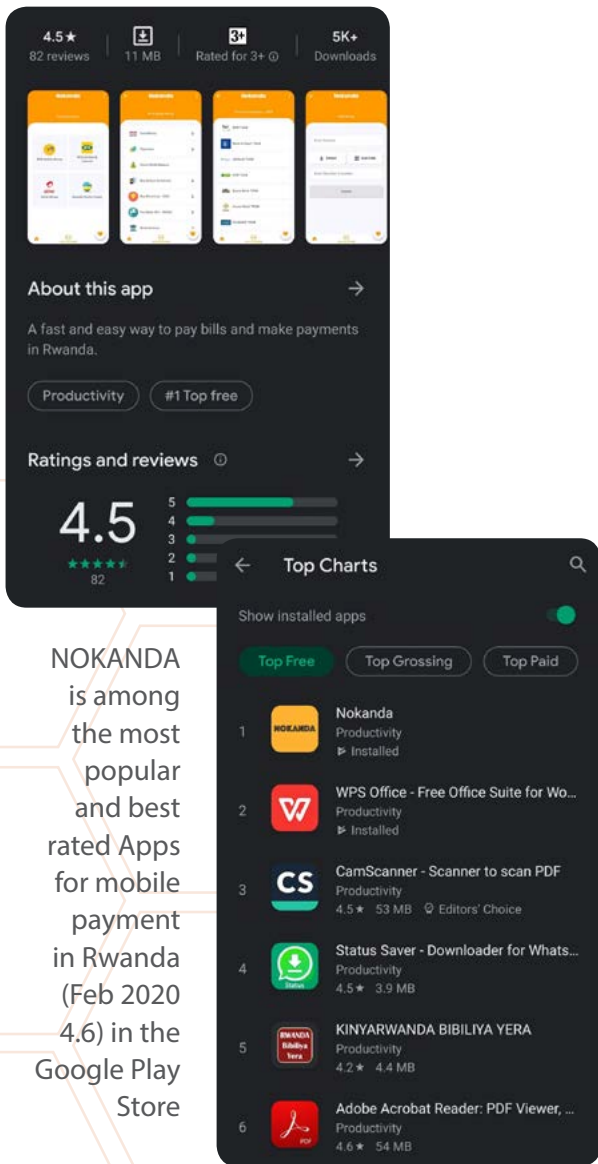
4.5★
82 reviews

11 MB

3+
Rated for 3+ ⓘ

5K+
Downloads

Nokanda

About this app →

A fast and easy way to pay bills and make payments in Rwanda.

Productivity

#1 Top free

Ratings and reviews ⓘ →

4.5
★★★★★
82

5
4
3
2
1

← Top Charts

Show installed apps

Top Free
Top Grossing
Top Paid

1
NOKANDA
Nokanda
Productivity
Installed

2
WPS Office - Free Office Suite for Wo...
Productivity
Installed

3
CS
CamScanner - Scanner to scan PDF
Productivity
4.5★ 53 MB Editors' Choice

4
Status
Status Saver - Downloader for Whats...
Productivity
4.5★ 3.9 MB

5
RWANDA Bibiliya Yera
KINYARWANDA BIBILIYA YERA
Productivity
4.2★ 4.4 MB

6
PDF
Adobe Acrobat Reader: PDF Viewer, ...
Productivity
4.6★ 54 MB

NOKANDA is among the most popular and best rated Apps for mobile payment in Rwanda (Feb 2020 4.6) in the Google Play Store